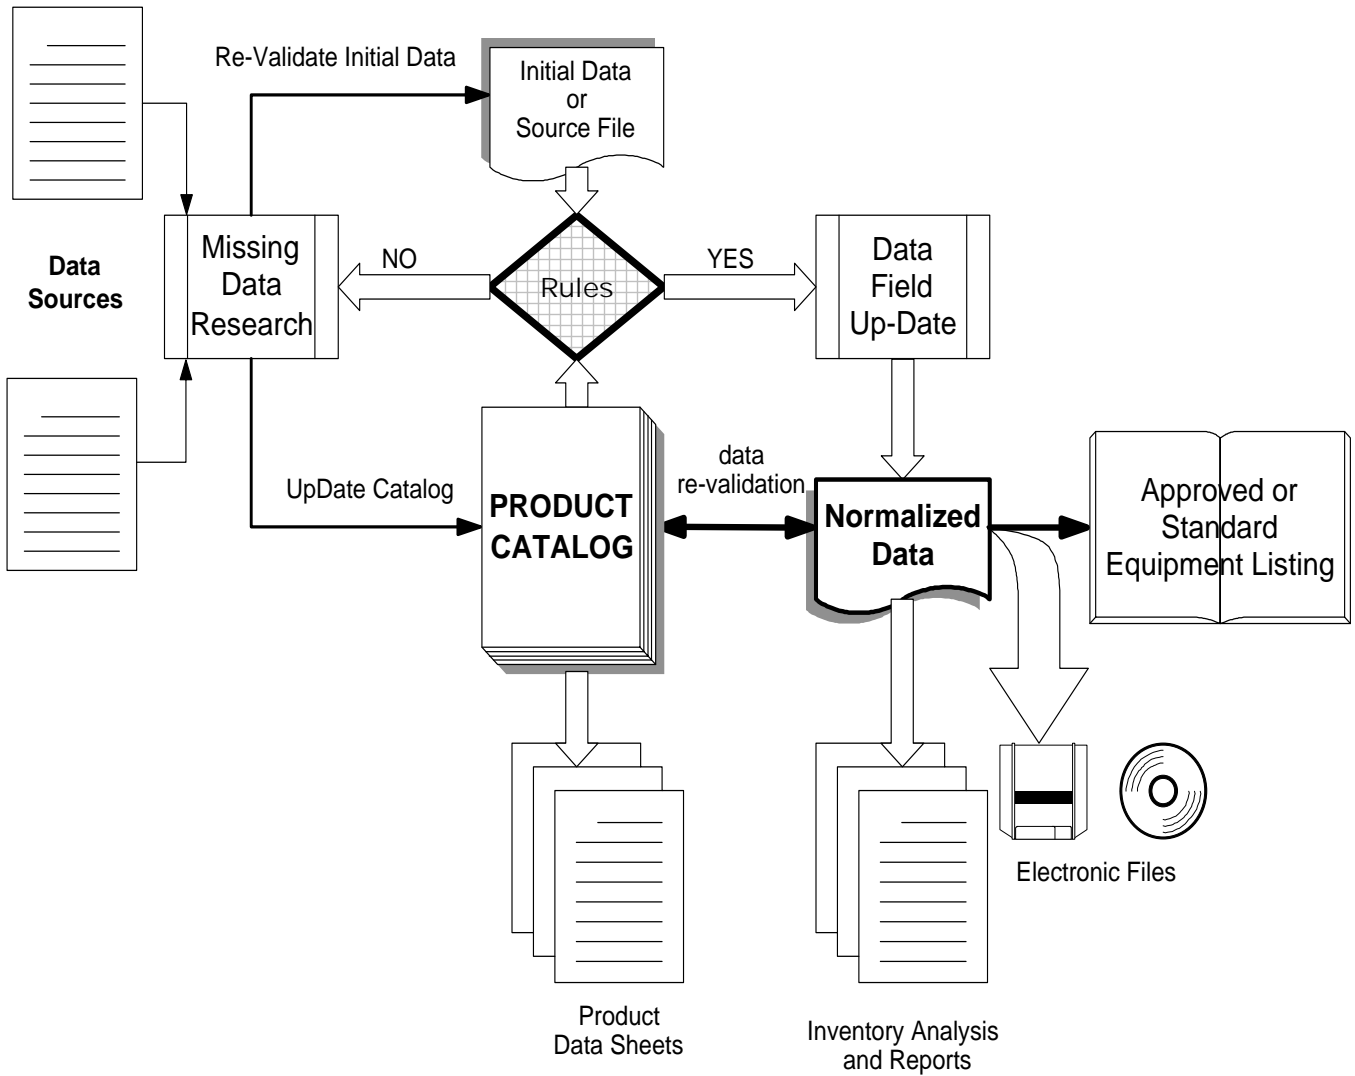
Re-Validate Initial Data

Initial Data
or
Source File

Data
Sources

Missing
Data
Research

NO

Rules

YES

Data
Field
Up-Date

UpDate Catalog

PRODUCT
CATALOG

data
re-validation

Normalized
Data

Approved or
Standard
Equipment Listing

Electronic Files

Product
Data Sheets

Inventory Analysis
and Reports